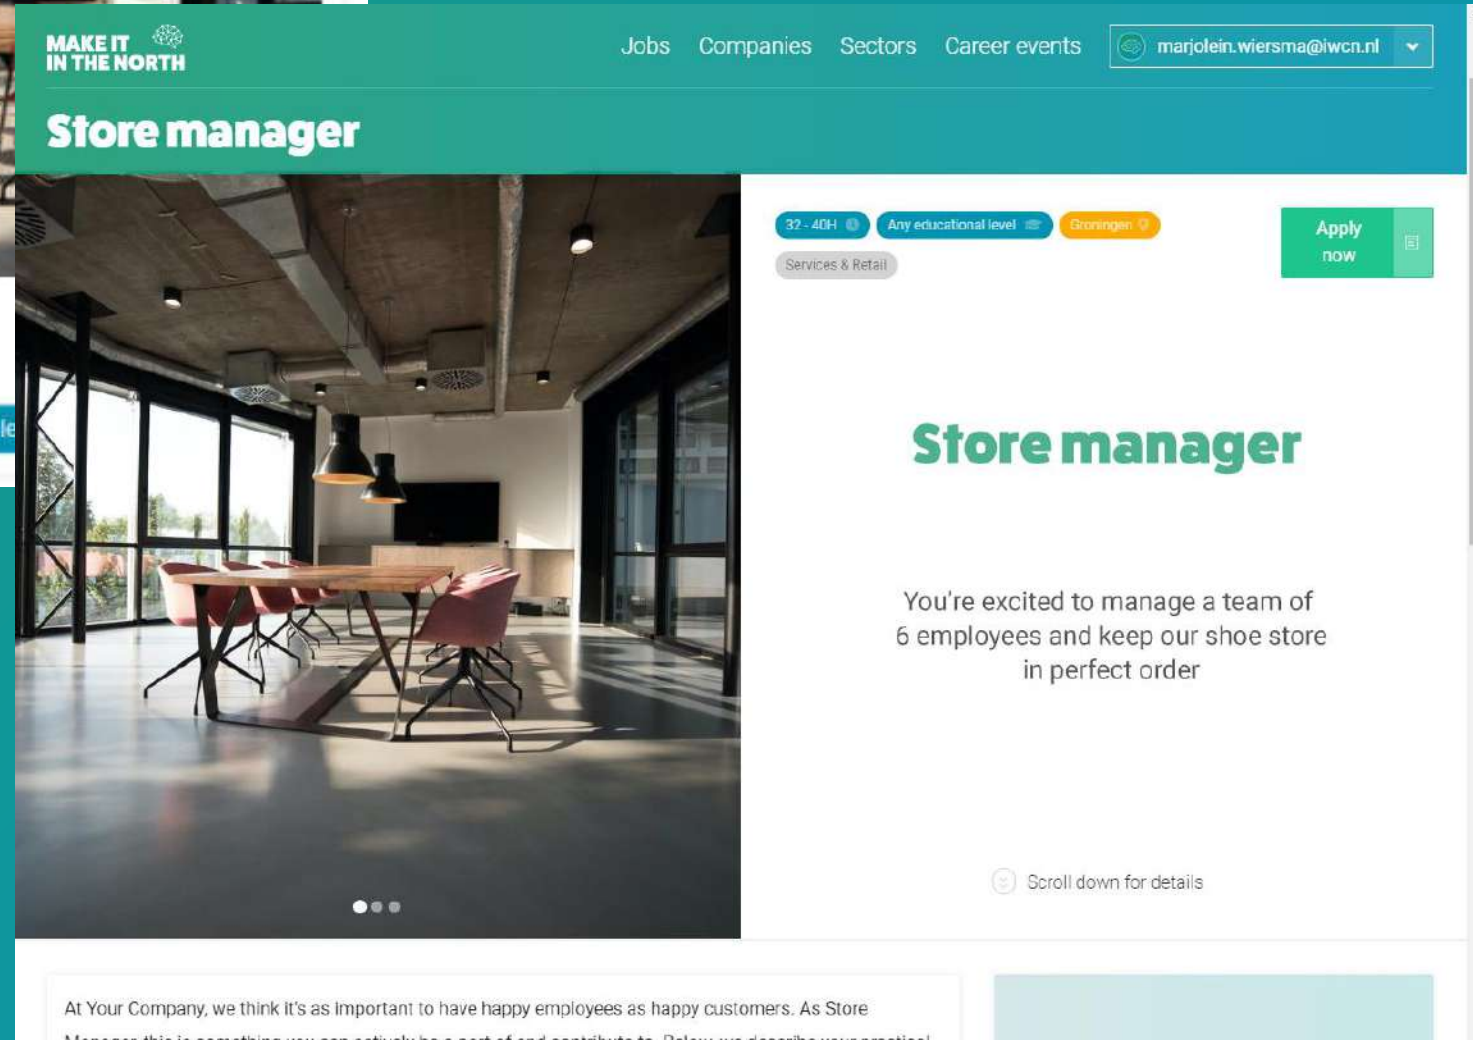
MAKE IT IN THE NORTH

Jobs Companies Sectors Career events

marjolein.wiersma@iwcn.nl

Store manager

32 - 40H Any educational level Groningen

Services & Retail

Apply now

Store manager

You're excited to manage a team of 6 employees and keep our shoe store in perfect order

Scroll down for details

At Your Company, we think it's as important to have happy employees as happy customers. As Store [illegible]